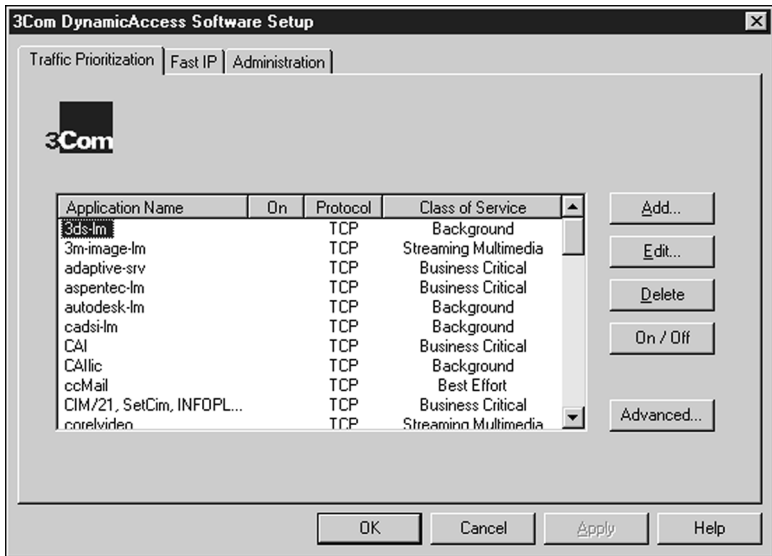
3Com DynamicAccess Software Setup

Traffic Prioritization | Fast IP | Administration

3Com

| Application Name | On | Protocol | Class of Service |
|---|---|---|---|
| 3ds-lm | | TCP | Background |
| 3m-image-lm | | TCP | Streaming Multimedia |
| adaptive-srv | | TCP | Business Critical |
| aspentec-lm | | TCP | Business Critical |
| autodesk-lm | | TCP | Background |
| cadsi-lm | | TCP | Background |
| CAI | | TCP | Business Critical |
| CAllic | | TCP | Background |
| ccMail | | TCP | Best Effort |
| CIM/21, SetCim, INFOPL... | | TCP | Business Critical |
| corelvideo | | TCP | Streaming Multimedia |

Add...
Edit...
Delete
On / Off
Advanced...

OK
Cancel
Apply
Help